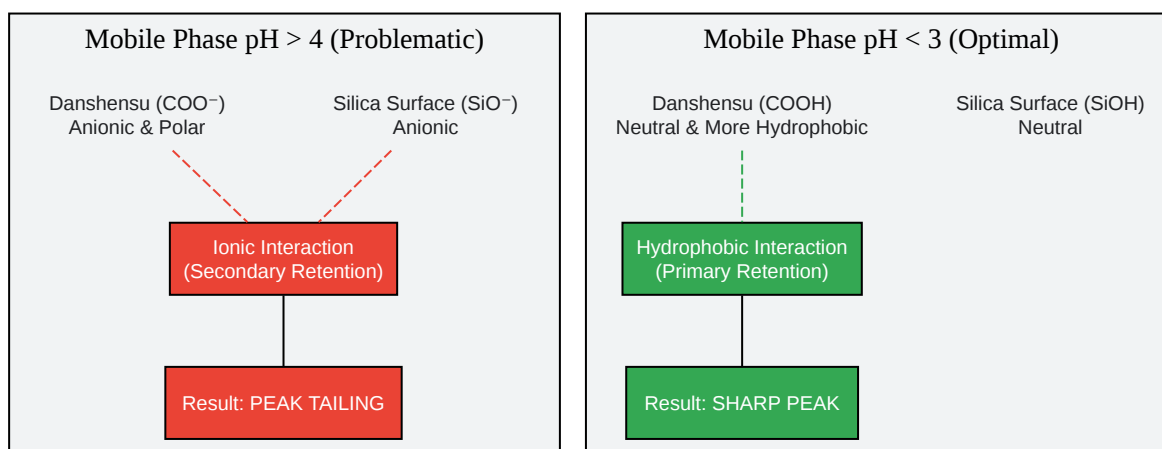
Mobile Phase pH > 4 (Problematic)

Danshensu (COO⁻)
Anionic & Polar

Silica Surface (SiO⁻)
Anionic

Ionic Interaction
(Secondary Retention)

Result: PEAK TAILING

Mobile Phase pH < 3 (Optimal)

Danshensu (COOH)
Neutral & More Hydrophobic

Silica Surface (SiOH)
Neutral

Hydrophobic Interaction
(Primary Retention)

Result: SHARP PEAK